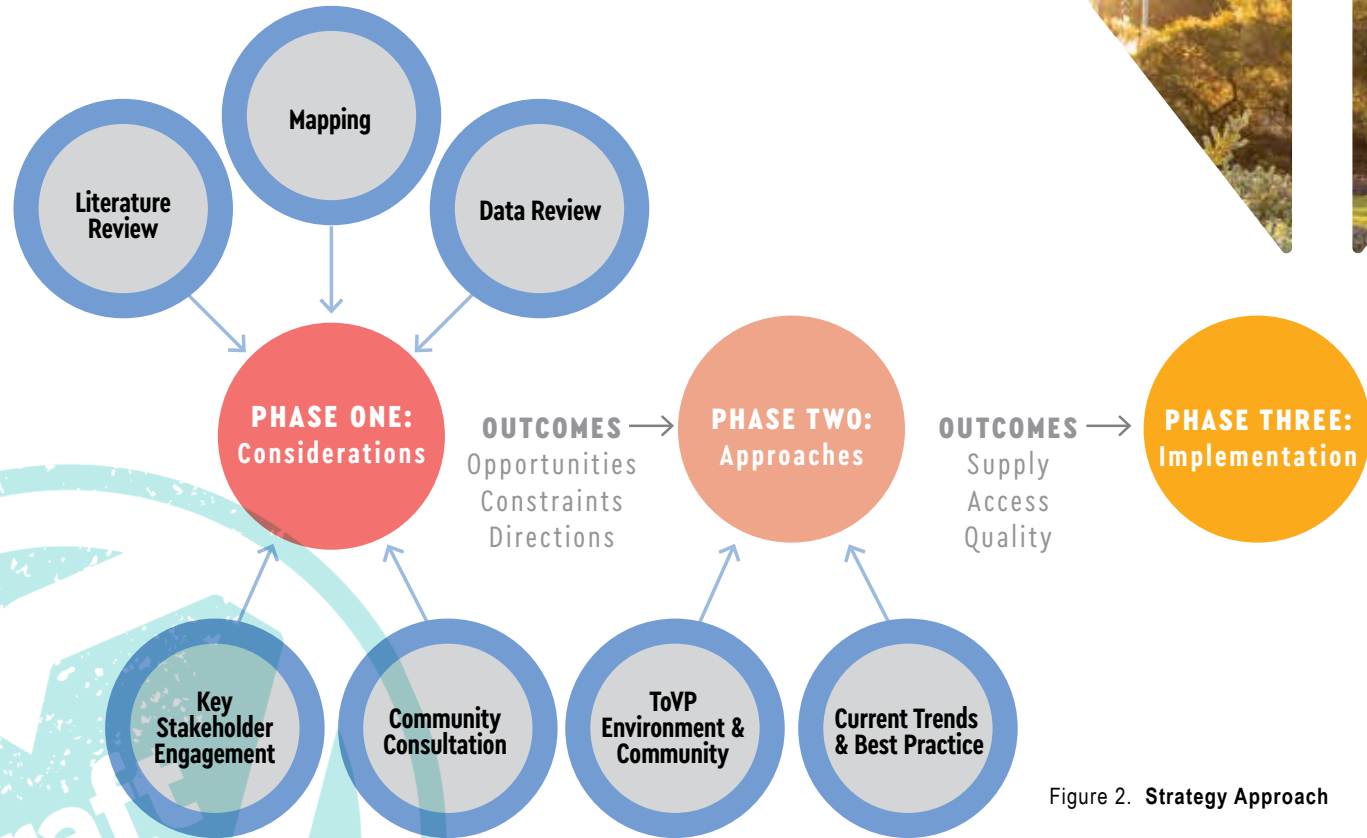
Mapping

Literature Review

Data Review

PHASE ONE: Considerations

OUTCOMES
Opportunities
Constraints
Directions

PHASE TWO: Approaches

OUTCOMES
Supply
Access
Quality

PHASE THREE: Implementation

Key Stakeholder Engagement

Community Consultation

ToVP Environment & Community

Current Trends & Best Practice

Figure 2. **Strategy Approach**